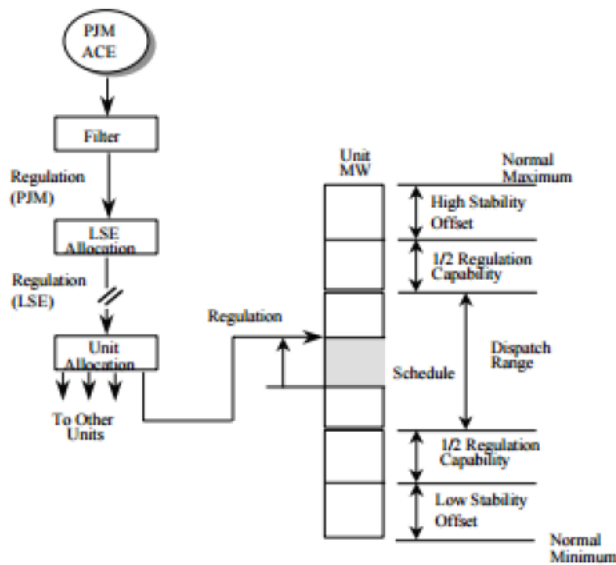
PJM ACE

Filter

Regulation (PJM)

LSE Allocation

Regulation (LSE)

Unit Allocation

To Other Units

Regulation

Unit MW

Normal Maximum

High Stability Offset

1/2 Regulation Capability

Dispatch Range

Schedule

1/2 Regulation Capability

Low Stability Offset

Normal Minimum